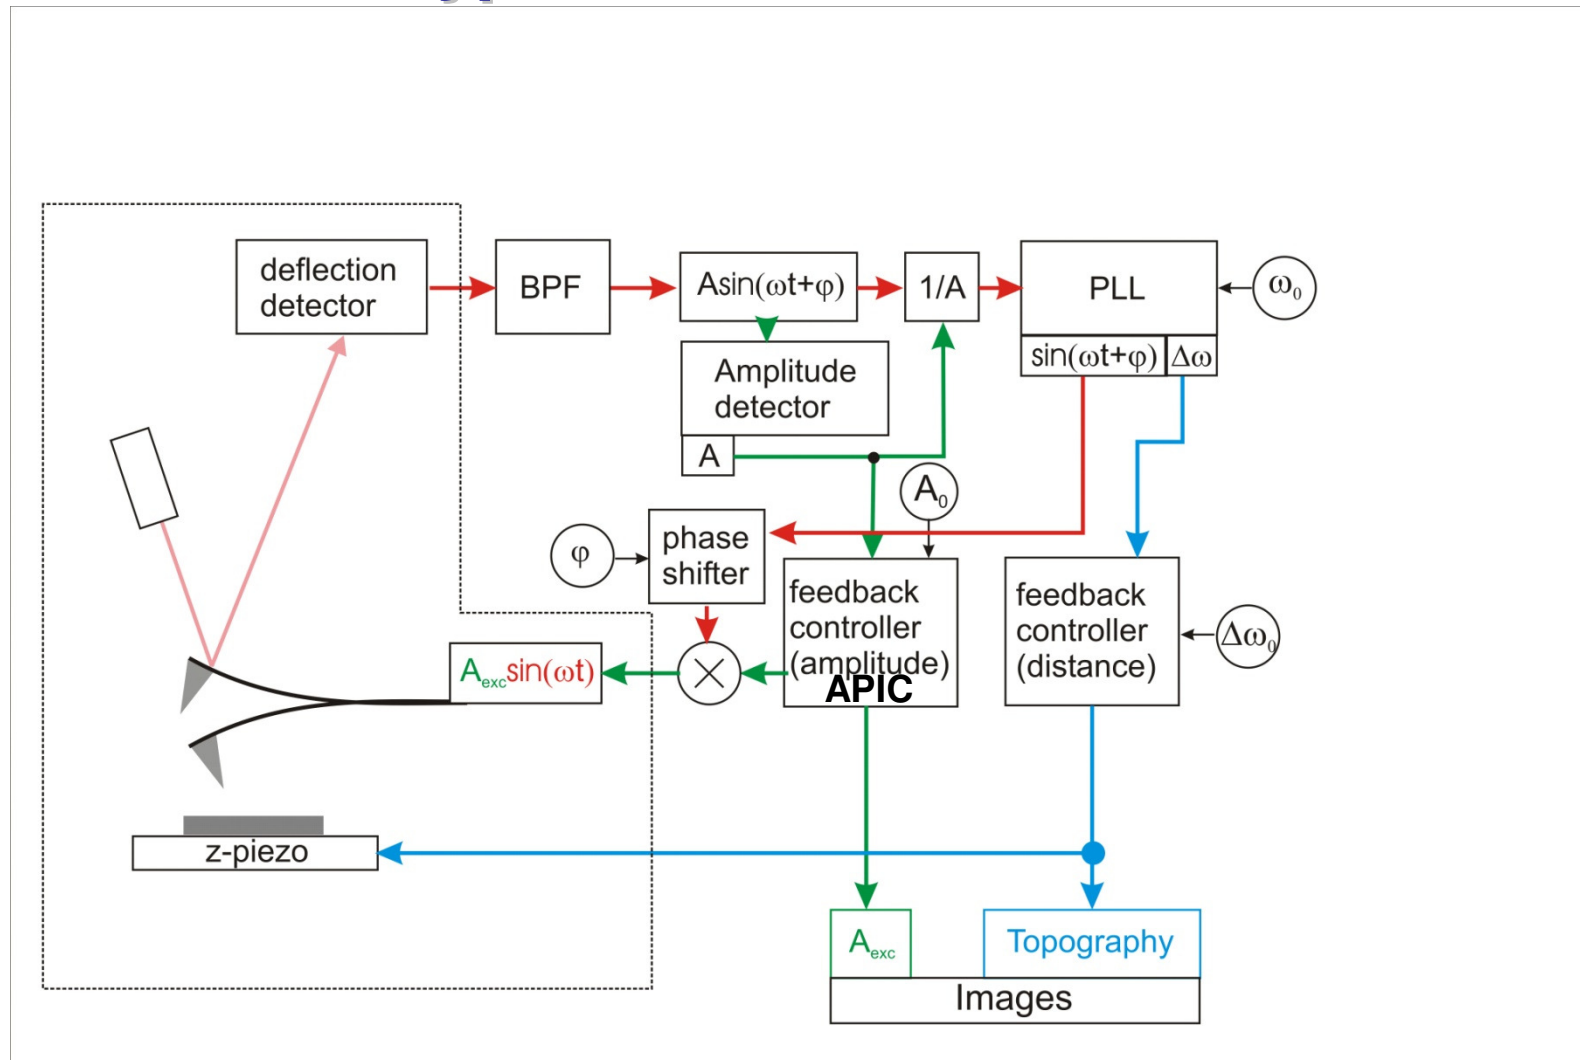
deflection detector

BPF

$A\sin(\omega t+\varphi)$

1/A

PLL

$\omega_0$

$\sin(\omega t+\varphi)$

$\Delta\omega$

Amplitude detector

A

$A_0$

$\varphi$

phase shifter

feedback controller (amplitude)

APIC

feedback controller (distance)

$\Delta\omega_0$

$A_{exc}\sin(\omega t)$

z-piezo

$A_{exc}$

Topography

Images